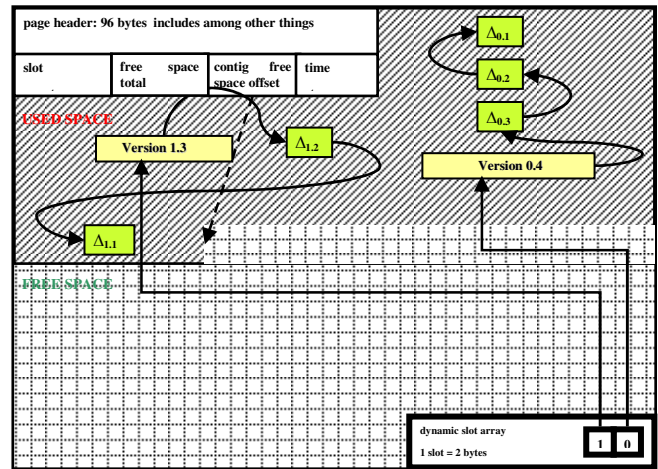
page header: 96 bytes includes among other things

slot

free space total

contig free space offset

time

USED SPACE

Version 1.3

$\Delta_{1.2}$

$\Delta_{1.1}$

$\Delta_{0.1}$

$\Delta_{0.2}$

$\Delta_{0.3}$

Version 0.4

FREE SPACE

dynamic slot array

1 slot = 2 bytes

1

0